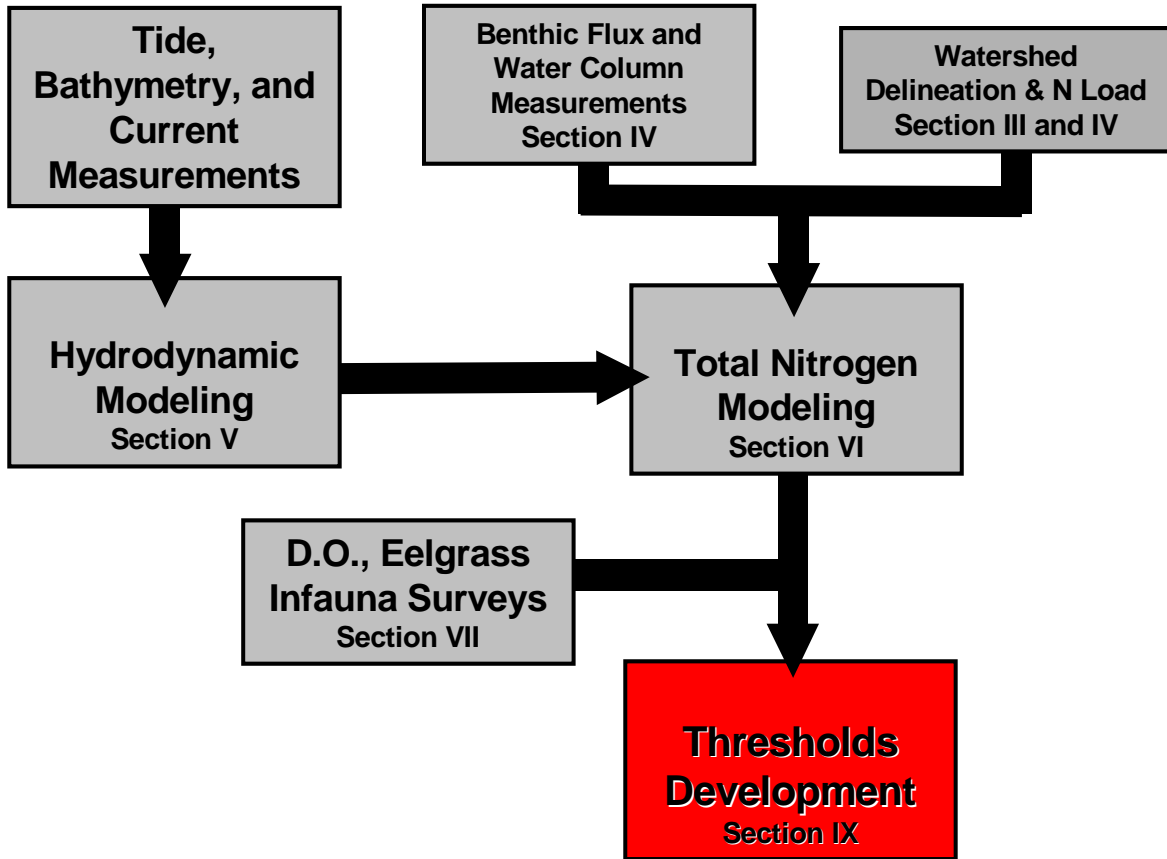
Tide, Bathymetry, and Current Measurements

Benthic Flux and Water Column Measurements
Section IV

Watershed Delineation & N Load
Section III and IV

Hydrodynamic Modeling
Section V

Total Nitrogen Modeling
Section VI

D.O., Eelgrass Infauna Surveys
Section VII

Thresholds Development
Section IX